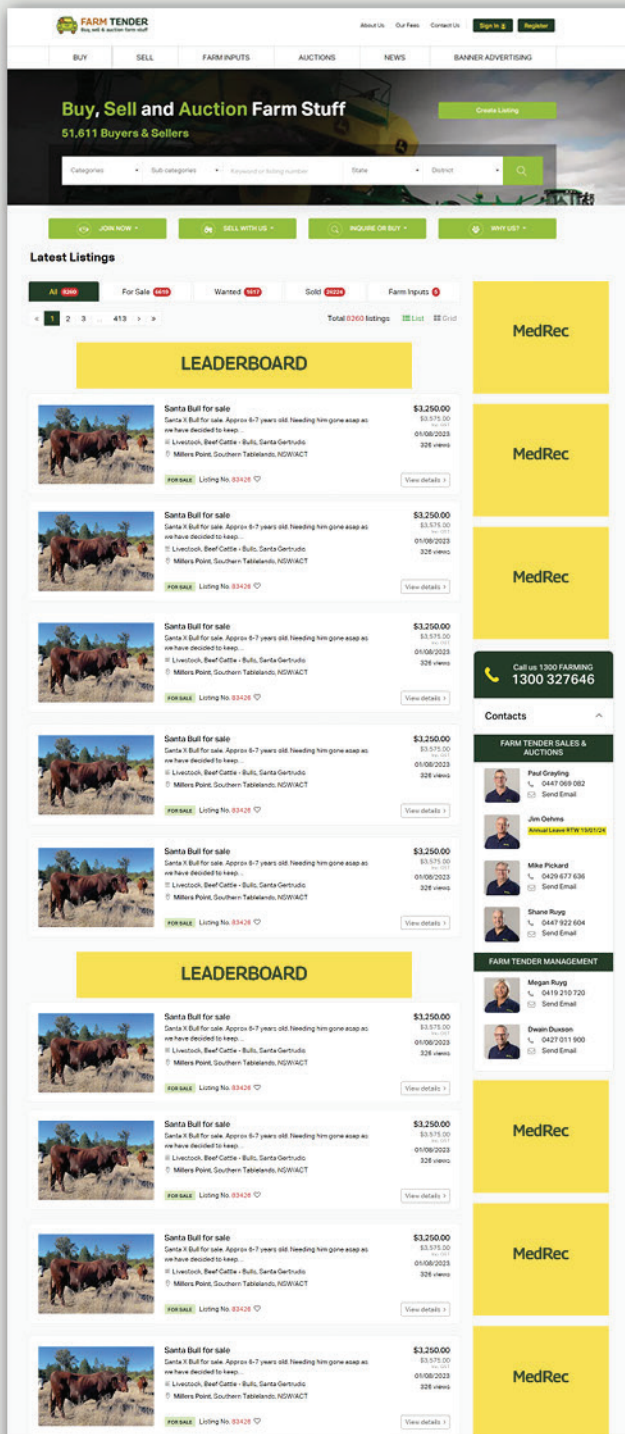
FARM TENDER
Buy, sell & auction farm stuff

About Us Our Fees Contact Us Sign In Register

BUY SELL FARM INPUTS AUCTIONS NEWS BANNER ADVERTISING

Buy, Sell and Auction Farm Stuff
51,611 Buyers & Sellers

Create Listing

Categories Sub-categories Keyword or listing number State District

JOIN NOW SELL WITH US INQUIRE OR BUY WHY US?

Latest Listings

All 8260 For Sale 6619 Wanted 1617 Sold 29224 Farm Inputs 0

« 1 2 3 ... 413 › »

Total 8260 listings List Grid

LEADERBOARD

Santa Bull for sale
Santa X Bull for sale. Approx 6-7 years old. Needing him gone asap as we have decided to keep...
Livestock, Beef Cattle - Bulls, Santa Gertrudis
Millers Point, Southern Tablelands, NSW/ACT
FOR SALE Listing No. 83426
$3,250.00
$3,575.00
01/08/2023
326 views
View details

Santa Bull for sale
Santa X Bull for sale. Approx 6-7 years old. Needing him gone asap as we have decided to keep...
Livestock, Beef Cattle - Bulls, Santa Gertrudis
Millers Point, Southern Tablelands, NSW/ACT
FOR SALE Listing No. 83426
$3,250.00
$3,575.00
01/08/2023
326 views
View details

Santa Bull for sale
Santa X Bull for sale. Approx 6-7 years old. Needing him gone asap as we have decided to keep...
Livestock, Beef Cattle - Bulls, Santa Gertrudis
Millers Point, Southern Tablelands, NSW/ACT
FOR SALE Listing No. 83426
$3,250.00
$3,575.00
01/08/2023
326 views
View details

Santa Bull for sale
Santa X Bull for sale. Approx 6-7 years old. Needing him gone asap as we have decided to keep...
Livestock, Beef Cattle - Bulls, Santa Gertrudis
Millers Point, Southern Tablelands, NSW/ACT
FOR SALE Listing No. 83426
$3,250.00
$3,575.00
01/08/2023
326 views
View details

Santa Bull for sale
Santa X Bull for sale. Approx 6-7 years old. Needing him gone asap as we have decided to keep...
Livestock, Beef Cattle - Bulls, Santa Gertrudis
Millers Point, Southern Tablelands, NSW/ACT
FOR SALE Listing No. 83426
$3,250.00
$3,575.00
01/08/2023
326 views
View details

LEADERBOARD

Santa Bull for sale
Santa X Bull for sale. Approx 6-7 years old. Needing him gone asap as we have decided to keep...
Livestock, Beef Cattle - Bulls, Santa Gertrudis
Millers Point, Southern Tablelands, NSW/ACT
FOR SALE Listing No. 83426
$3,250.00
$3,575.00
01/08/2023
326 views
View details

Santa Bull for sale
Santa X Bull for sale. Approx 6-7 years old. Needing him gone asap as we have decided to keep...
Livestock, Beef Cattle - Bulls, Santa Gertrudis
Millers Point, Southern Tablelands, NSW/ACT
FOR SALE Listing No. 83426
$3,250.00
$3,575.00
01/08/2023
326 views
View details

Santa Bull for sale
Santa X Bull for sale. Approx 6-7 years old. Needing him gone asap as we have decided to keep...
Livestock, Beef Cattle - Bulls, Santa Gertrudis
Millers Point, Southern Tablelands, NSW/ACT
FOR SALE Listing No. 83426
$3,250.00
$3,575.00
01/08/2023
326 views
View details

Santa Bull for sale
Santa X Bull for sale. Approx 6-7 years old. Needing him gone asap as we have decided to keep...
Livestock, Beef Cattle - Bulls, Santa Gertrudis
Millers Point, Southern Tablelands, NSW/ACT
FOR SALE Listing No. 83426
$3,250.00
$3,575.00
01/08/2023
326 views
View details

MedRec

MedRec

MedRec

Call us 1300 FARMING
1300 327646

Contacts

FARM TENDER SALES & AUCTIONS

Paul Grayling
0447 069 082
Send Email

Jim Oehms
Annual Leave RTW 19/01/24

Mike Pickard
0429 677 636
Send Email

Shane Ruyg
0447 922 604
Send Email

FARM TENDER MANAGEMENT

Megan Ruyg
0419 210 720
Send Email

Dwain Duxson
0427 011 900
Send Email

MedRec

MedRec

MedRec